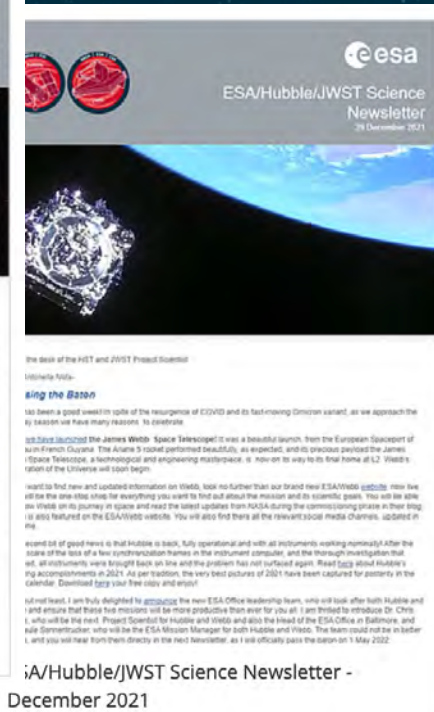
esa

ESA/Hubble/JWST Science Newsletter
29 December 2021

the desk of the HST and JWST Project Scientist

Antonella Nota

sing the Baton

has been a good week in spite of the resurgence of COVID and its fast-moving Omicron variant, as we approach the y season we have many reasons to celebrate.

We have launched the James Webb Space Telescope! It was a beautiful launch, from the European Spaceport of uro French Guyana. The Ariane 5 rocket performed beautifully, as expected, and its precious payload the James Space Telescope, a technological and engineering masterpiece, is now on its way to its final home at L2. Webb's ration of the Universe will soon begin.

want to find new and updated information on Webb, look no further than our brand new ESA/Webb website, now live ill be the one-stop shop for everything you want to find out about the mission and its scientific goals. You will be able w Webb on its journey in space and read the latest updates from NASA during the commissioning phase in their blog. also featured on the ESA/Webb website. You will also find there all the relevant social media channels, updated in

econd bit of good news is that Hubble is back, fully operational and with all instruments working nominally! After the scare of the loss of a few synchronization frames in the instrument computer, and the thorough investigation that ed, all instruments were brought back on line and the problem has not surfaced again. Read here about Hubble's ing accomplishments in 2021. As per tradition, the very best pictures of 2021 have been captured for posterity in the calendar. Download here your free copy and enjoy!

ut not least, I am truly delighted to announce the new ESA Office leadership team, who will look after both Hubble and and ensure that these two missions will be more productive than ever for you all. I am thrilled to introduce Dr. Chris , who will be the next Project Scientist for Hubble and Webb and also the Head of the ESA Office in Baltimore, and ule Sonnentrucker, who will be the ESA Mission Manager for both Hubble and Webb. The team could not be in better , and you will hear from them directly in the next Newsletter, as I will officially pass the baton on 1 May 2022.

SA/Hubble/JWST Science Newsletter - December 2021